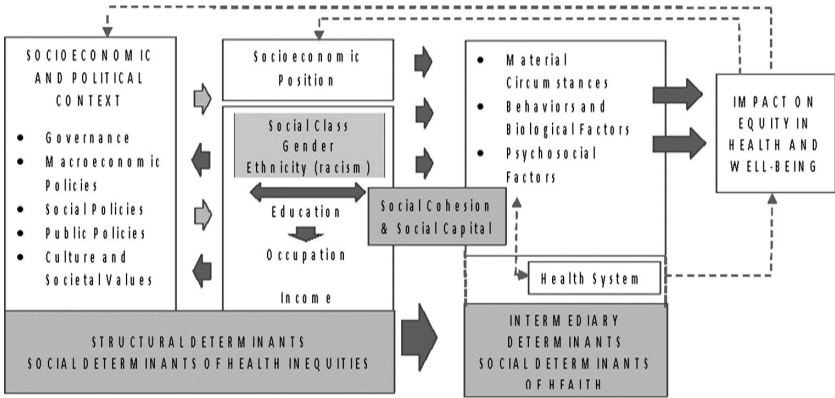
SOCIOECONOMIC AND POLITICAL CONTEXT

- Governance
- Macroeconomic Policies
- Social Policies
- Public Policies
- Culture and Societal Values

Socioeconomic Position

Social Class
Gender
Ethnicity (racism)

Education

Occupation

Income

- Material Circumstances
- Behaviors and Biological Factors
- Psychosocial Factors

Social Cohesion & Social Capital

Health System

IMPACT ON EQUITY IN HEALTH AND WELL-BEING

STRUCTURAL DETERMINANTS
SOCIAL DETERMINANTS OF HEALTH INEQUITIES

INTERMEDIARY DETERMINANTS
SOCIAL DETERMINANTS OF HEALTH